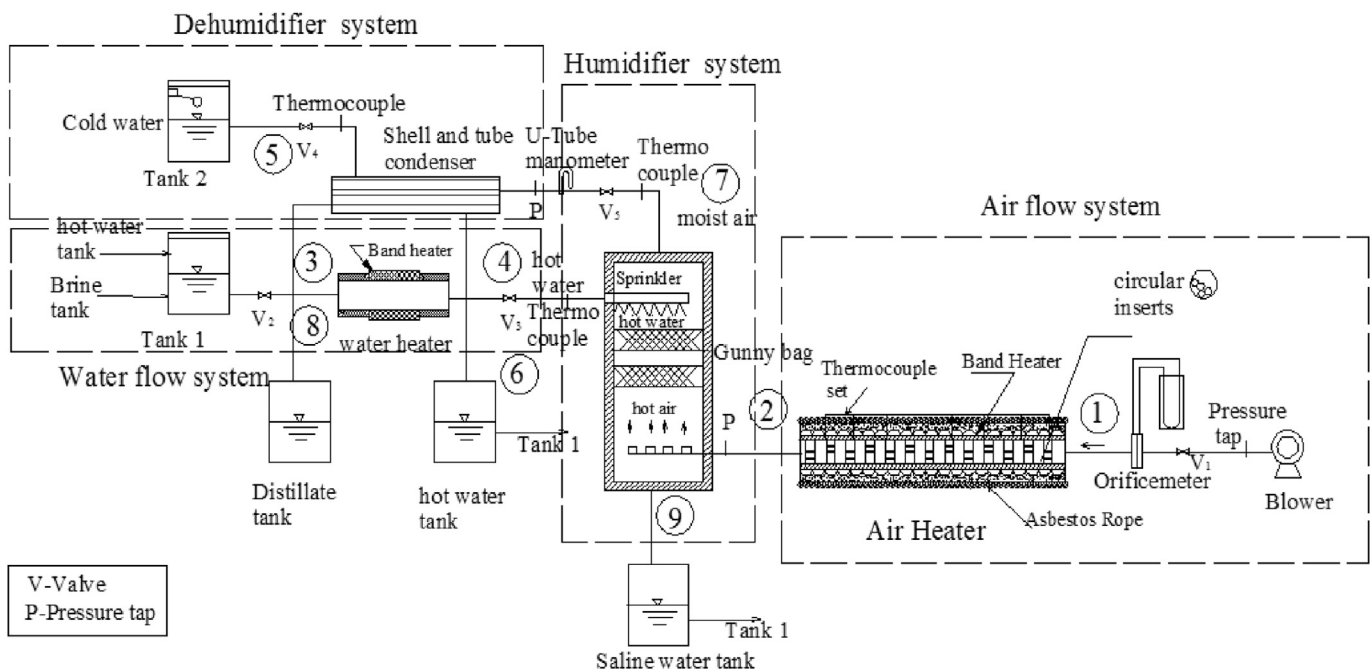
Dehumidifier system

Humidifier system

Cold water

Thermocouple

5

$V_4$

Tank 2

Shell and tube condenser

U-Tube manometer

Thermo couple

7

P

$V_5$

moist air

Air flow system

hot water tank

Brine tank

Tank 1

$V_2$

3

8

Band heater

water heater

4

hot water

$V_3$

Thermo couple

Sprinkler

hot water

Gunny bag

circular inserts

Water flow system

6

Thermocouple set

Band Heater

2

1

Pressure tap

hot air

P

Tank 1

Orificemeter

$V_1$

Blower

Distillate tank

hot water tank

9

Air Heater

Asbestos Rope

V-Valve
P-Pressure tap

Tank 1

Saline water tank